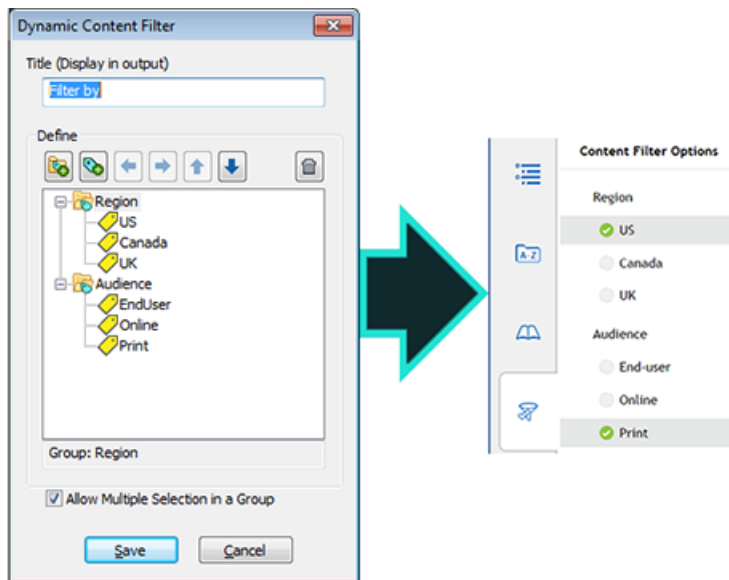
Dynamic Content Filter

Title (Display in output)

Filter by

Define

Region
US
Canada
UK
Audience
EndUser
Online
Print

Group: Region

Allow Multiple Selection in a Group

Save

Cancel

A-Z

Content Filter Options

Region

US

Canada

UK

Audience

End-user

Online

Print